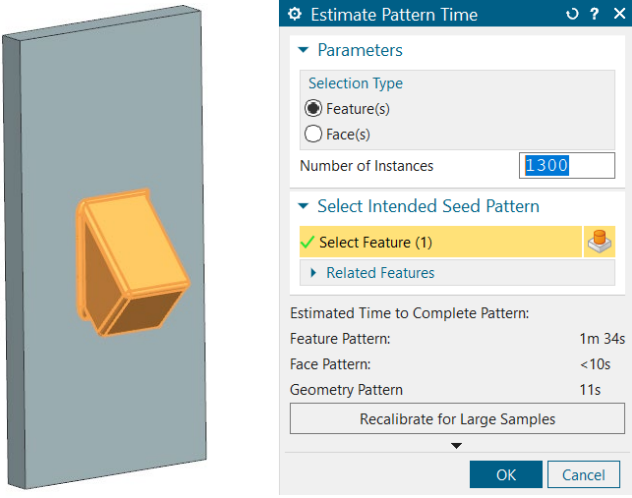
Estimate Pattern Time

Parameters

Selection Type

Feature(s)

Face(s)

Number of Instances 1300

Select Intended Seed Pattern

Select Feature (1)

Related Features

Estimated Time to Complete Pattern:

Feature Pattern: 1m 34s

Face Pattern: <10s

Geometry Pattern 11s

Recalibrate for Large Samples

OK Cancel